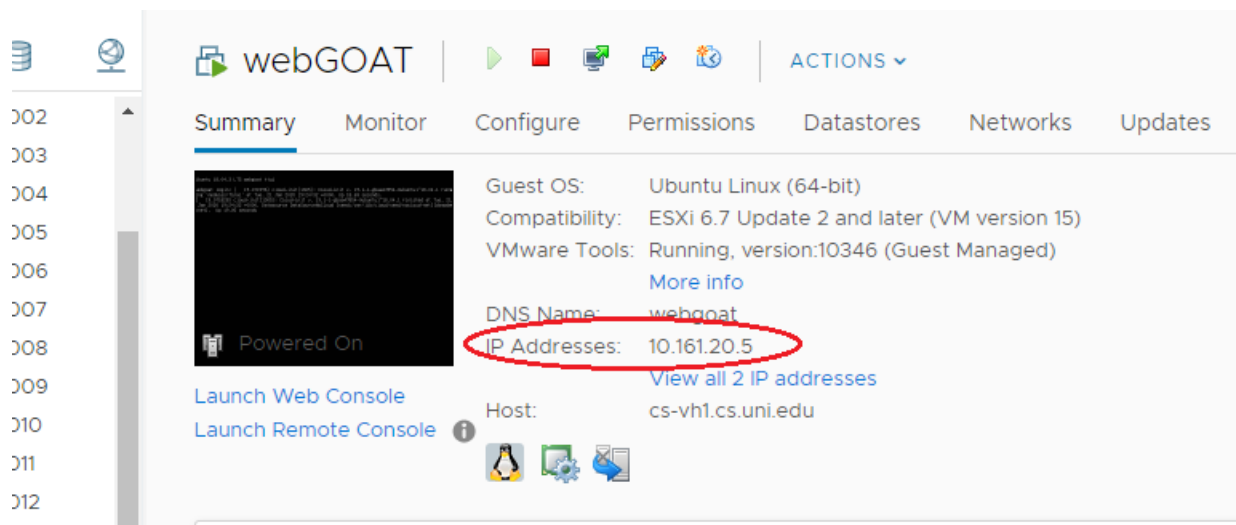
webGOAT

ACTIONS

Summary Monitor Configure Permissions Datastores Networks Updates

002
003
004
005
006
007
008
009
010
011
012

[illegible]

Powered On

Launch Web Console
Launch Remote Console

Guest OS: Ubuntu Linux (64-bit)
Compatibility: ESXi 6.7 Update 2 and later (VM version 15)
VMware Tools: Running, version:10346 (Guest Managed)
More info
DNS Name: webgoat
IP Addresses: 10.161.20.5
View all 2 IP addresses
Host: cs-vh1.cs.uni.edu